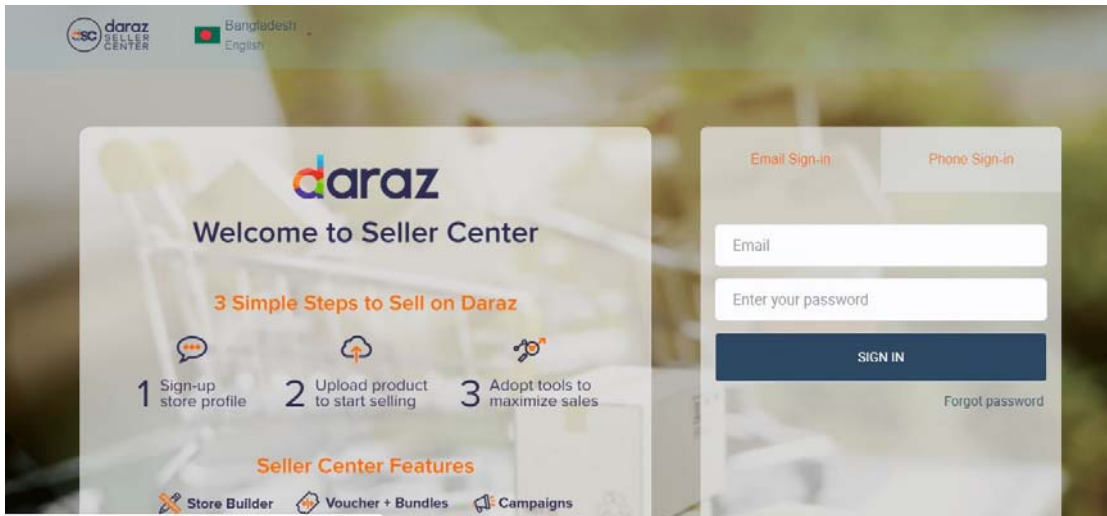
SC daraz SELLER CENTER

Bangladesh
English

daraz

Welcome to Seller Center

3 Simple Steps to Sell on Daraz

1 Sign-up store profile

2 Upload product to start selling

3 Adopt tools to maximize sales

Seller Center Features

Store Builder

Voucher + Bundles

Campaigns

Email Sign-in

Phone Sign-in

Email

Enter your password

SIGN IN

Forgot password